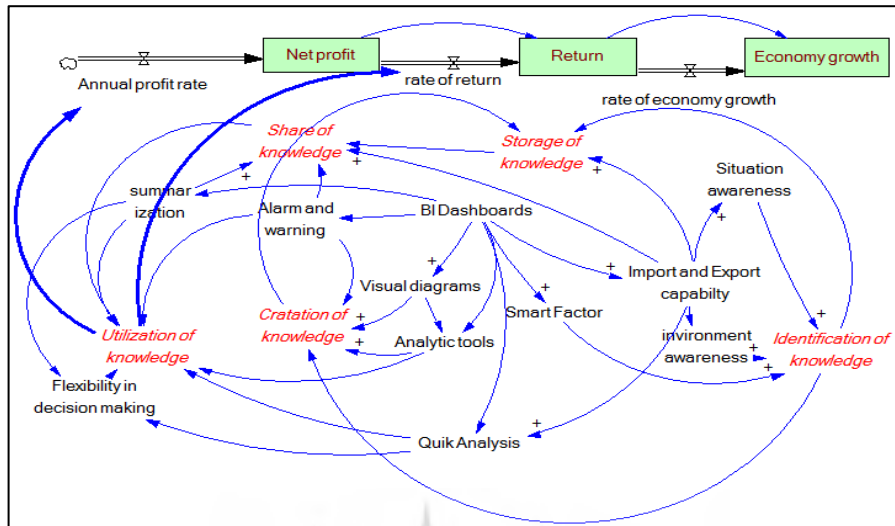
Net profit

Return

Economy growth

Annual profit rate

rate of return

rate of economy growth

Share of knowledge

Storage of knowledge

summarization

Alarm and warning

BI Dashboards

Situation awareness

Visual diagrams

Import and Export capabilty

Smart Factor

Cratation of knowledge

Analytic tools

ironment awareness

Identification of knowledge

Utilization of knowledge

Flexibility in decision making

Quik Analysis

+ + + + + + + + + + + + + +